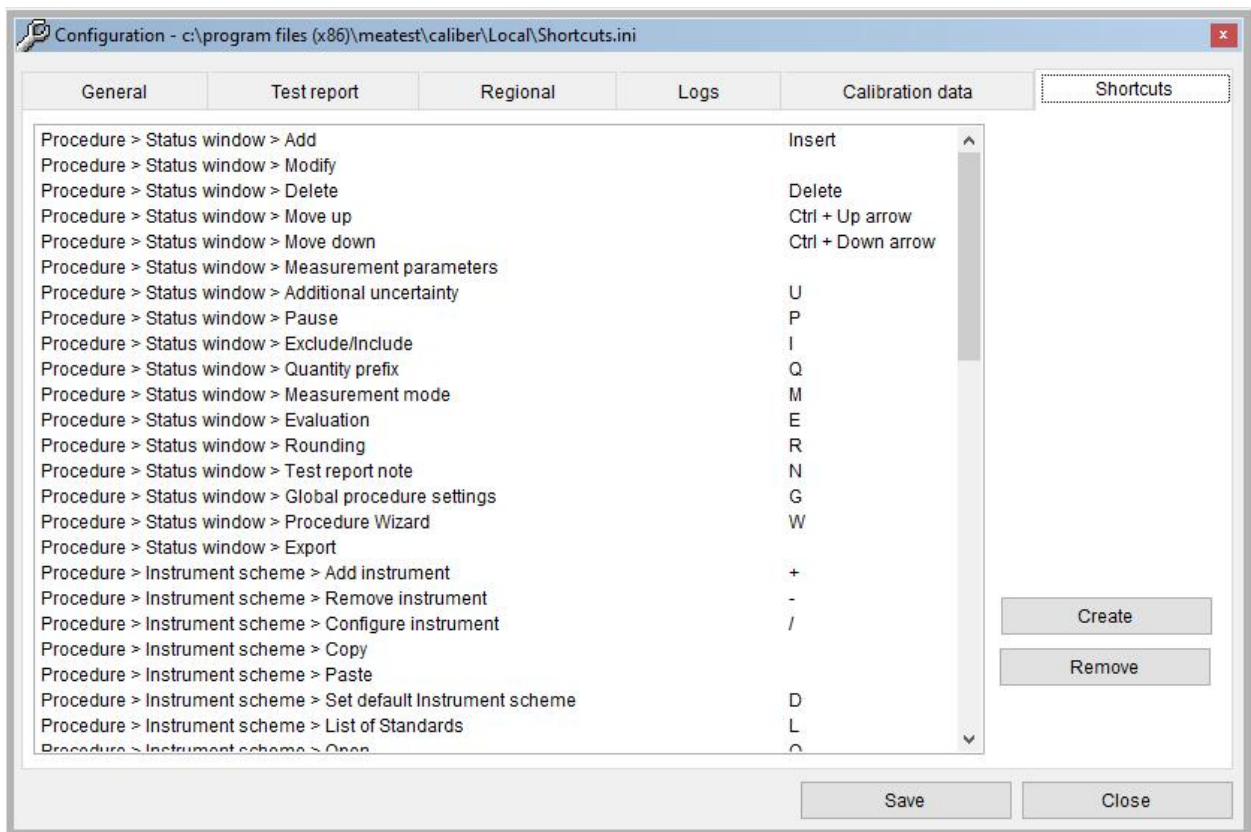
Configuration - c:\program files (x86)\meatest\caliber\Local\Shortcuts.ini

General | Test report | Regional | Logs | Calibration data | Shortcuts

| | |
|---|---|
| Procedure > Status window > Add | Insert |
| Procedure > Status window > Modify | |
| Procedure > Status window > Delete | Delete |
| Procedure > Status window > Move up | Ctrl + Up arrow |
| Procedure > Status window > Move down | Ctrl + Down arrow |
| Procedure > Status window > Measurement parameters | |
| Procedure > Status window > Additional uncertainty | U |
| Procedure > Status window > Pause | P |
| Procedure > Status window > Exclude/Include | I |
| Procedure > Status window > Quantity prefix | Q |
| Procedure > Status window > Measurement mode | M |
| Procedure > Status window > Evaluation | E |
| Procedure > Status window > Rounding | R |
| Procedure > Status window > Test report note | N |
| Procedure > Status window > Global procedure settings | G |
| Procedure > Status window > Procedure Wizard | W |
| Procedure > Status window > Export | |
| Procedure > Instrument scheme > Add instrument | + |
| Procedure > Instrument scheme > Remove instrument | - |
| Procedure > Instrument scheme > Configure instrument | / |
| Procedure > Instrument scheme > Copy | |
| Procedure > Instrument scheme > Paste | |
| Procedure > Instrument scheme > Set default Instrument scheme | D |
| Procedure > Instrument scheme > List of Standards | L |
| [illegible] | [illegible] |

Create
Remove

Save
Close